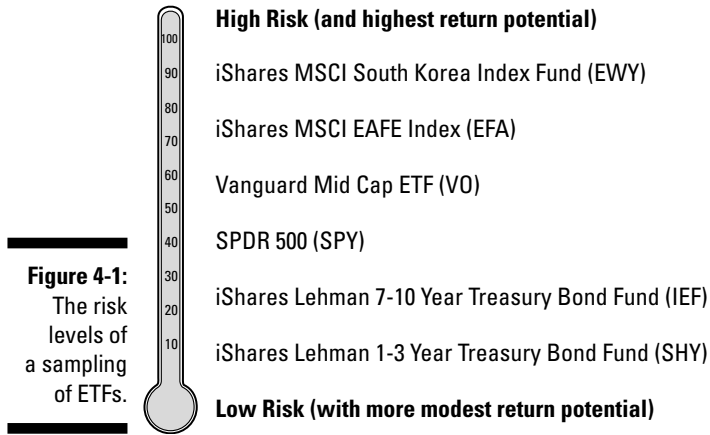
Figure 4-1: The risk levels of a sampling of ETFs.

100
90
80
70
60
50
40
30
20
10

High Risk (and highest return potential)

iShares MSCI South Korea Index Fund (EWY)

iShares MSCI EAFE Index (EFA)

Vanguard Mid Cap ETF (VO)

SPDR 500 (SPY)

iShares Lehman 7-10 Year Treasury Bond Fund (IEF)

iShares Lehman 1-3 Year Treasury Bond Fund (SHY)

Low Risk (with more modest return potential)